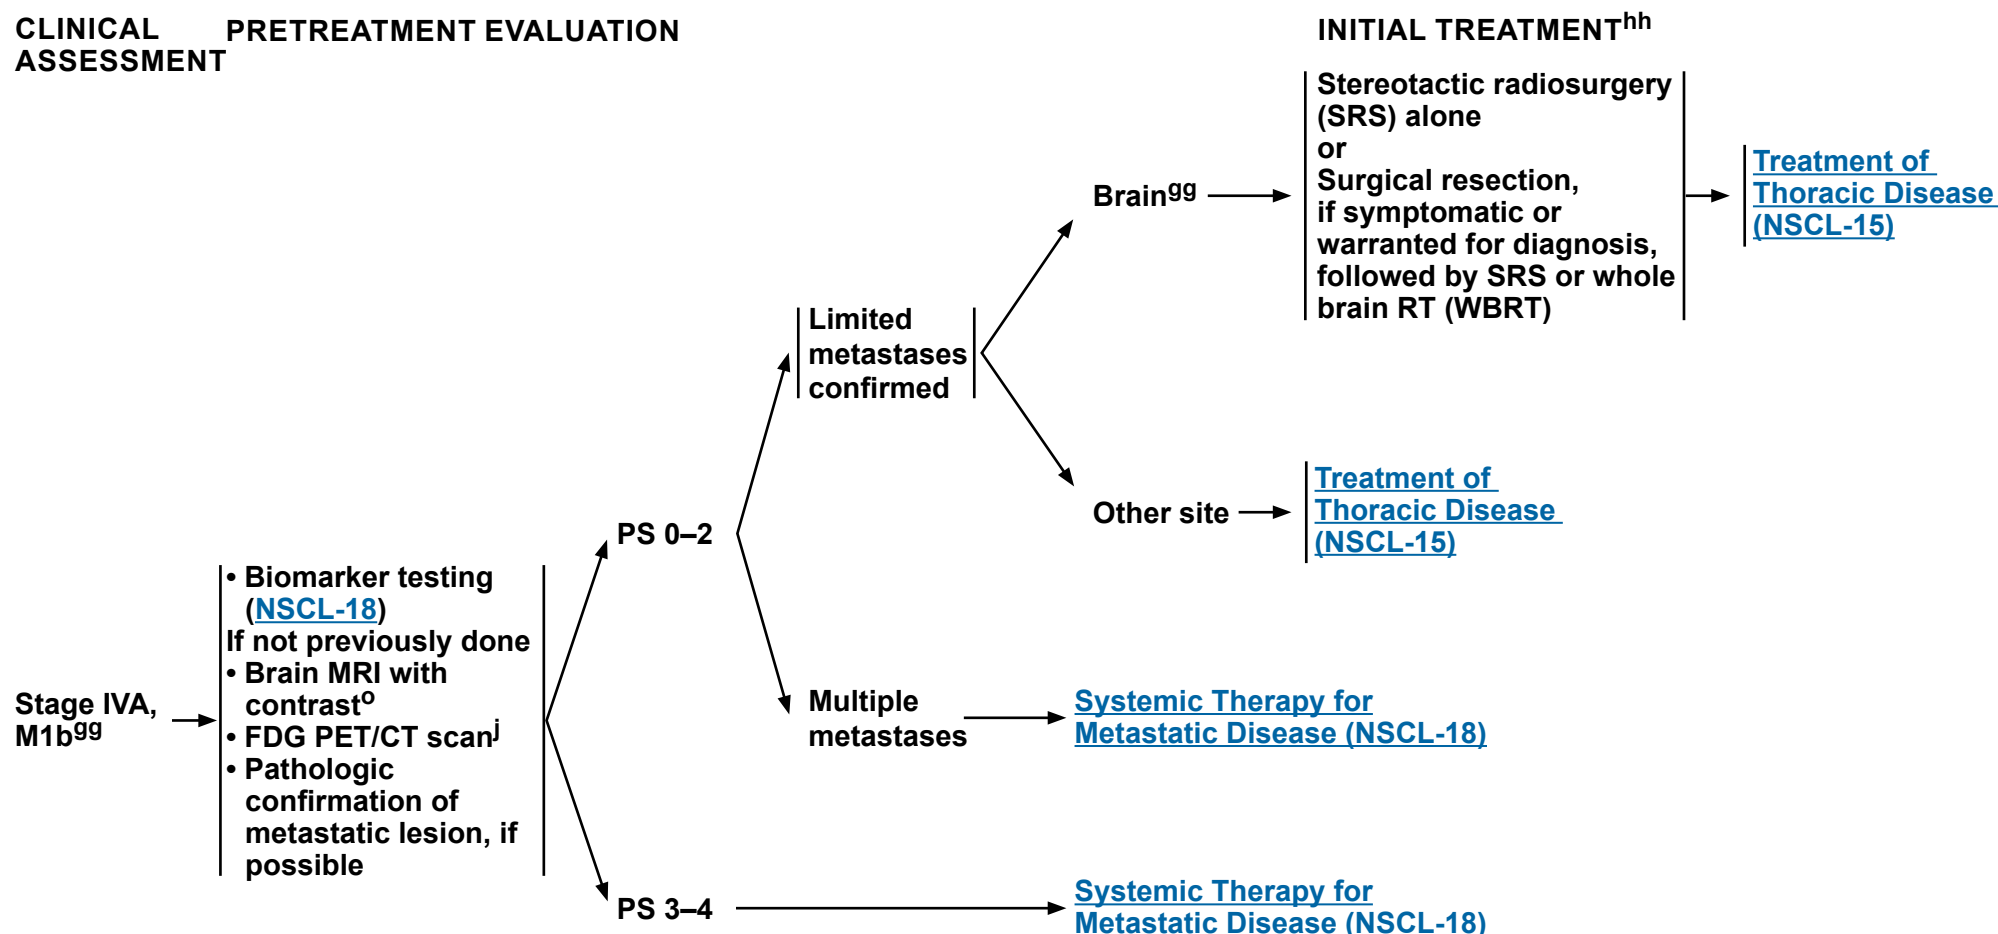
CLINICAL ASSESSMENT

PRETREATMENT EVALUATION

INITIAL TREATMENT$^{hh}$

Stage IVA, M1b$^{gg}$

• Biomarker testing (NSCL-18)
If not previously done
• Brain MRI with contrast$^{o}$
• FDG PET/CT scan$^{j}$
• Pathologic confirmation of metastatic lesion, if possible

PS 0–2

Limited metastases confirmed

Brain$^{gg}$

Stereotactic radiosurgery (SRS) alone
or
Surgical resection, if symptomatic or warranted for diagnosis, followed by SRS or whole brain RT (WBRT)

Treatment of Thoracic Disease (NSCL-15)

Other site

Treatment of Thoracic Disease (NSCL-15)

Multiple metastases

Systemic Therapy for Metastatic Disease (NSCL-18)

PS 3–4

Systemic Therapy for Metastatic Disease (NSCL-18)